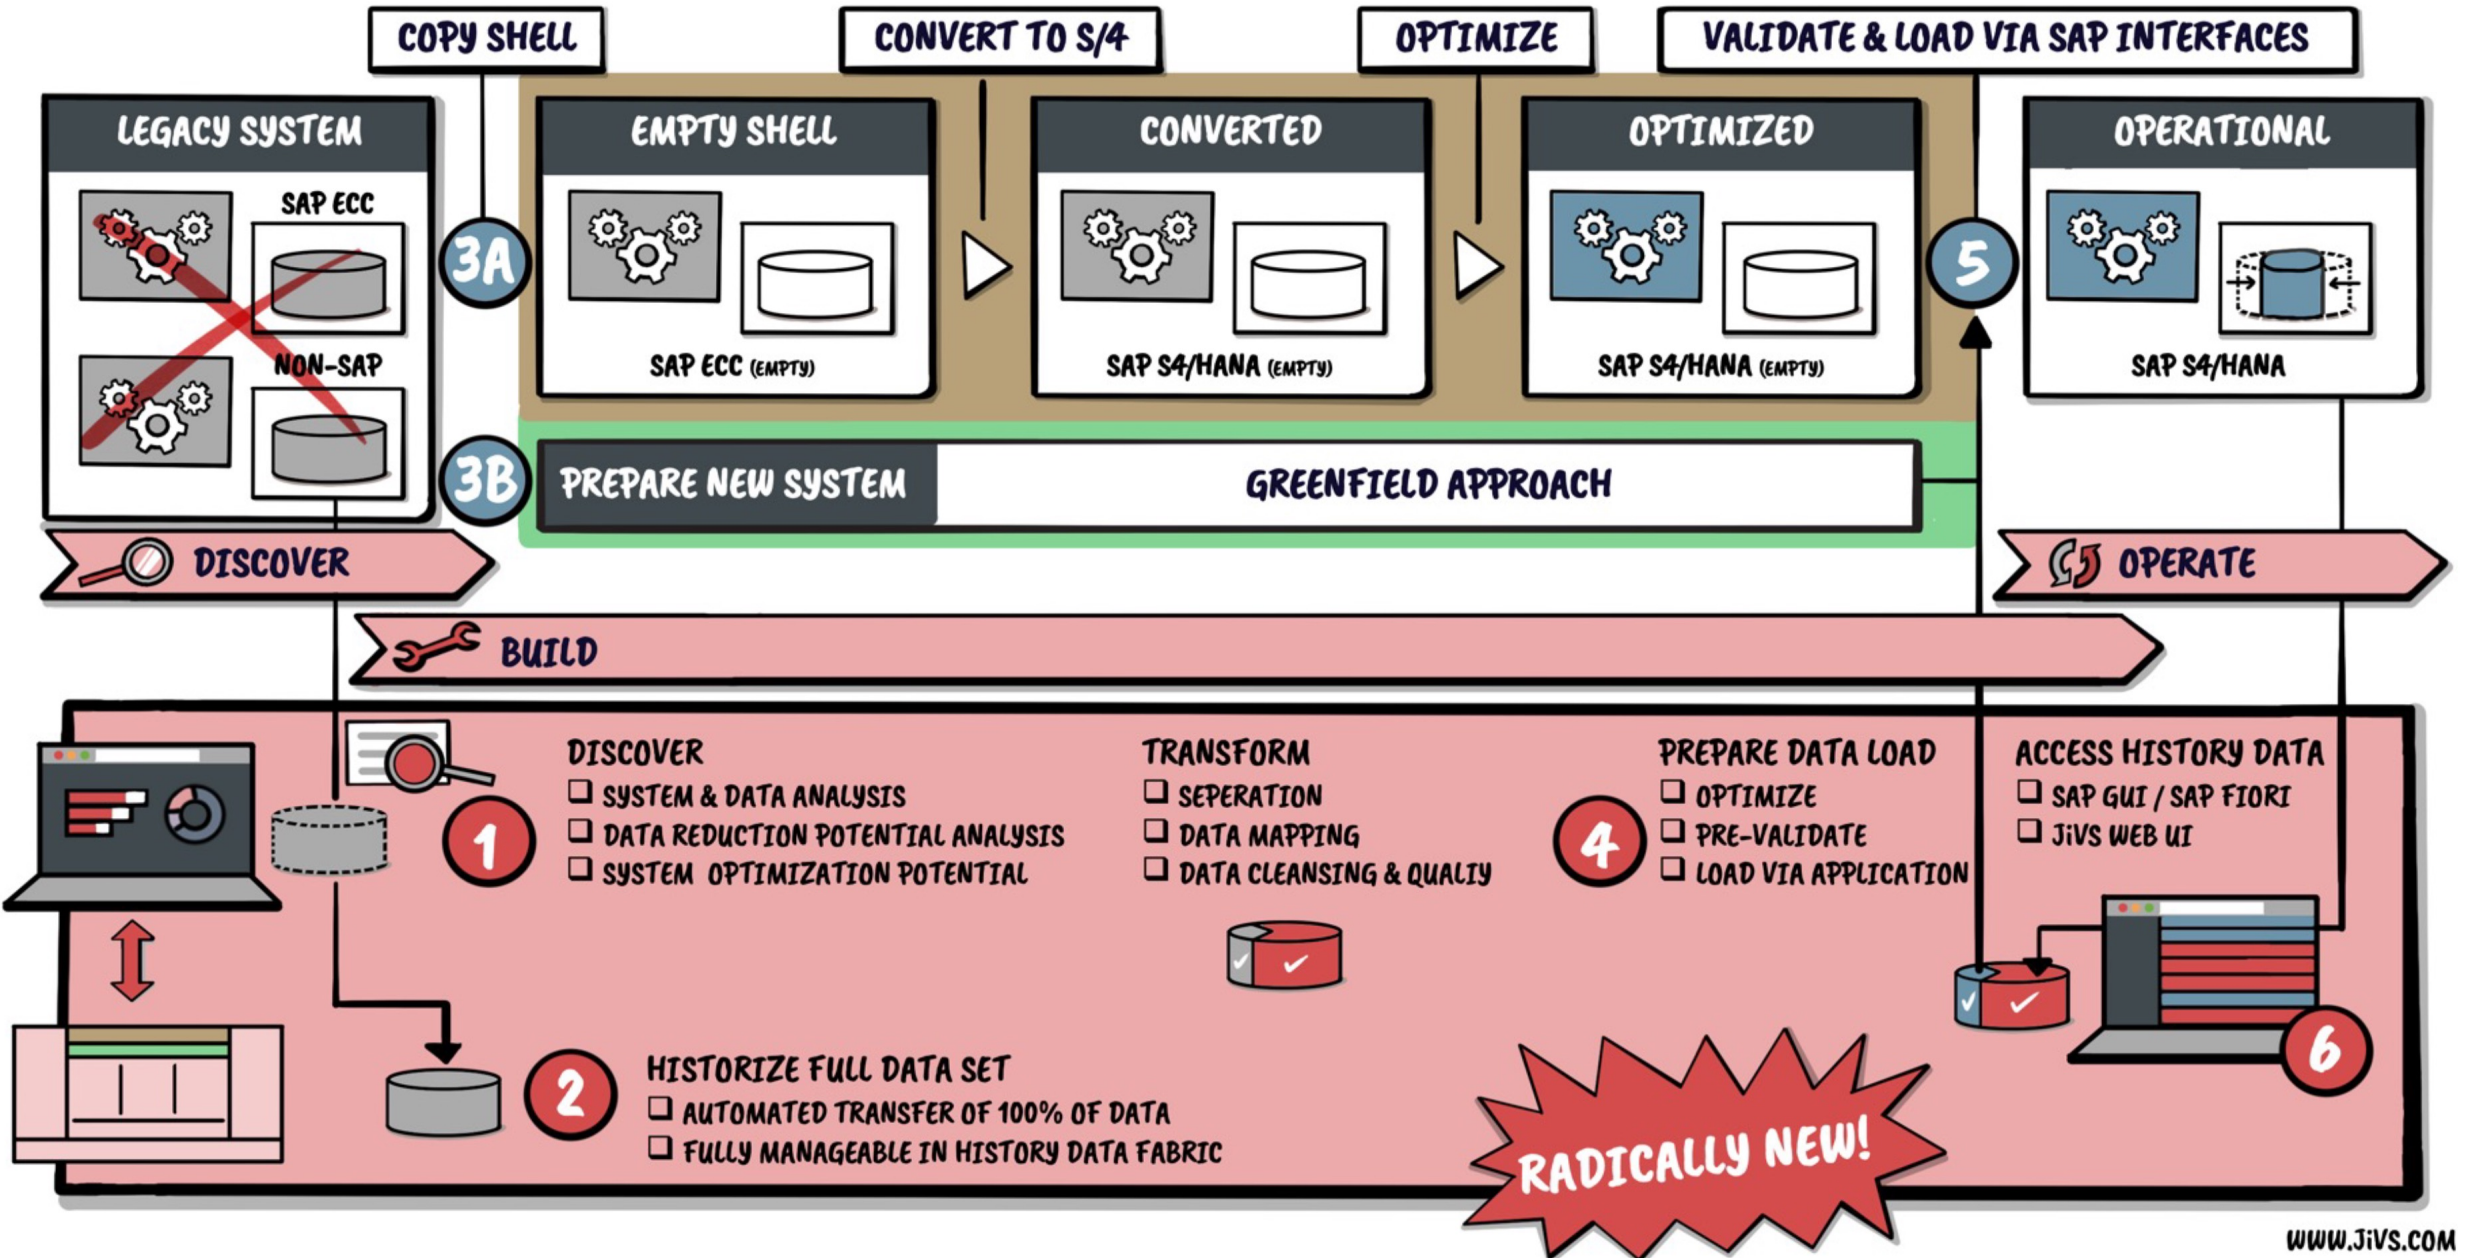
COPY SHELL

CONVERT TO S/4

OPTIMIZE

VALIDATE & LOAD VIA SAP INTERFACES

LEGACY SYSTEM

SAP ECC

NON-SAP

3A

EMPTY SHELL

SAP ECC (EMPTY)

CONVERTED

SAP S4/HANA (EMPTY)

OPTIMIZED

SAP S4/HANA (EMPTY)

5

OPERATIONAL

SAP S4/HANA

3B

PREPARE NEW SYSTEM

GREENFIELD APPROACH

DISCOVER

OPERATE

BUILD

1

DISCOVER
❑ SYSTEM & DATA ANALYSIS
❑ DATA REDUCTION POTENTIAL ANALYSIS
❑ SYSTEM OPTIMIZATION POTENTIAL

TRANSFORM
❑ SEPERATION
❑ DATA MAPPING
❑ DATA CLEANSING & QUALIY

4

PREPARE DATA LOAD
❑ OPTIMIZE
❑ PRE-VALIDATE
❑ LOAD VIA APPLICATION

ACCESS HISTORY DATA
❑ SAP GUI / SAP FIORI
❑ JiVS WEB UI

2

HISTORIZE FULL DATA SET
❑ AUTOMATED TRANSFER OF 100% OF DATA
❑ FULLY MANAGEABLE IN HISTORY DATA FABRIC

RADICALLY NEW!

6

WWW.JiVS.COM